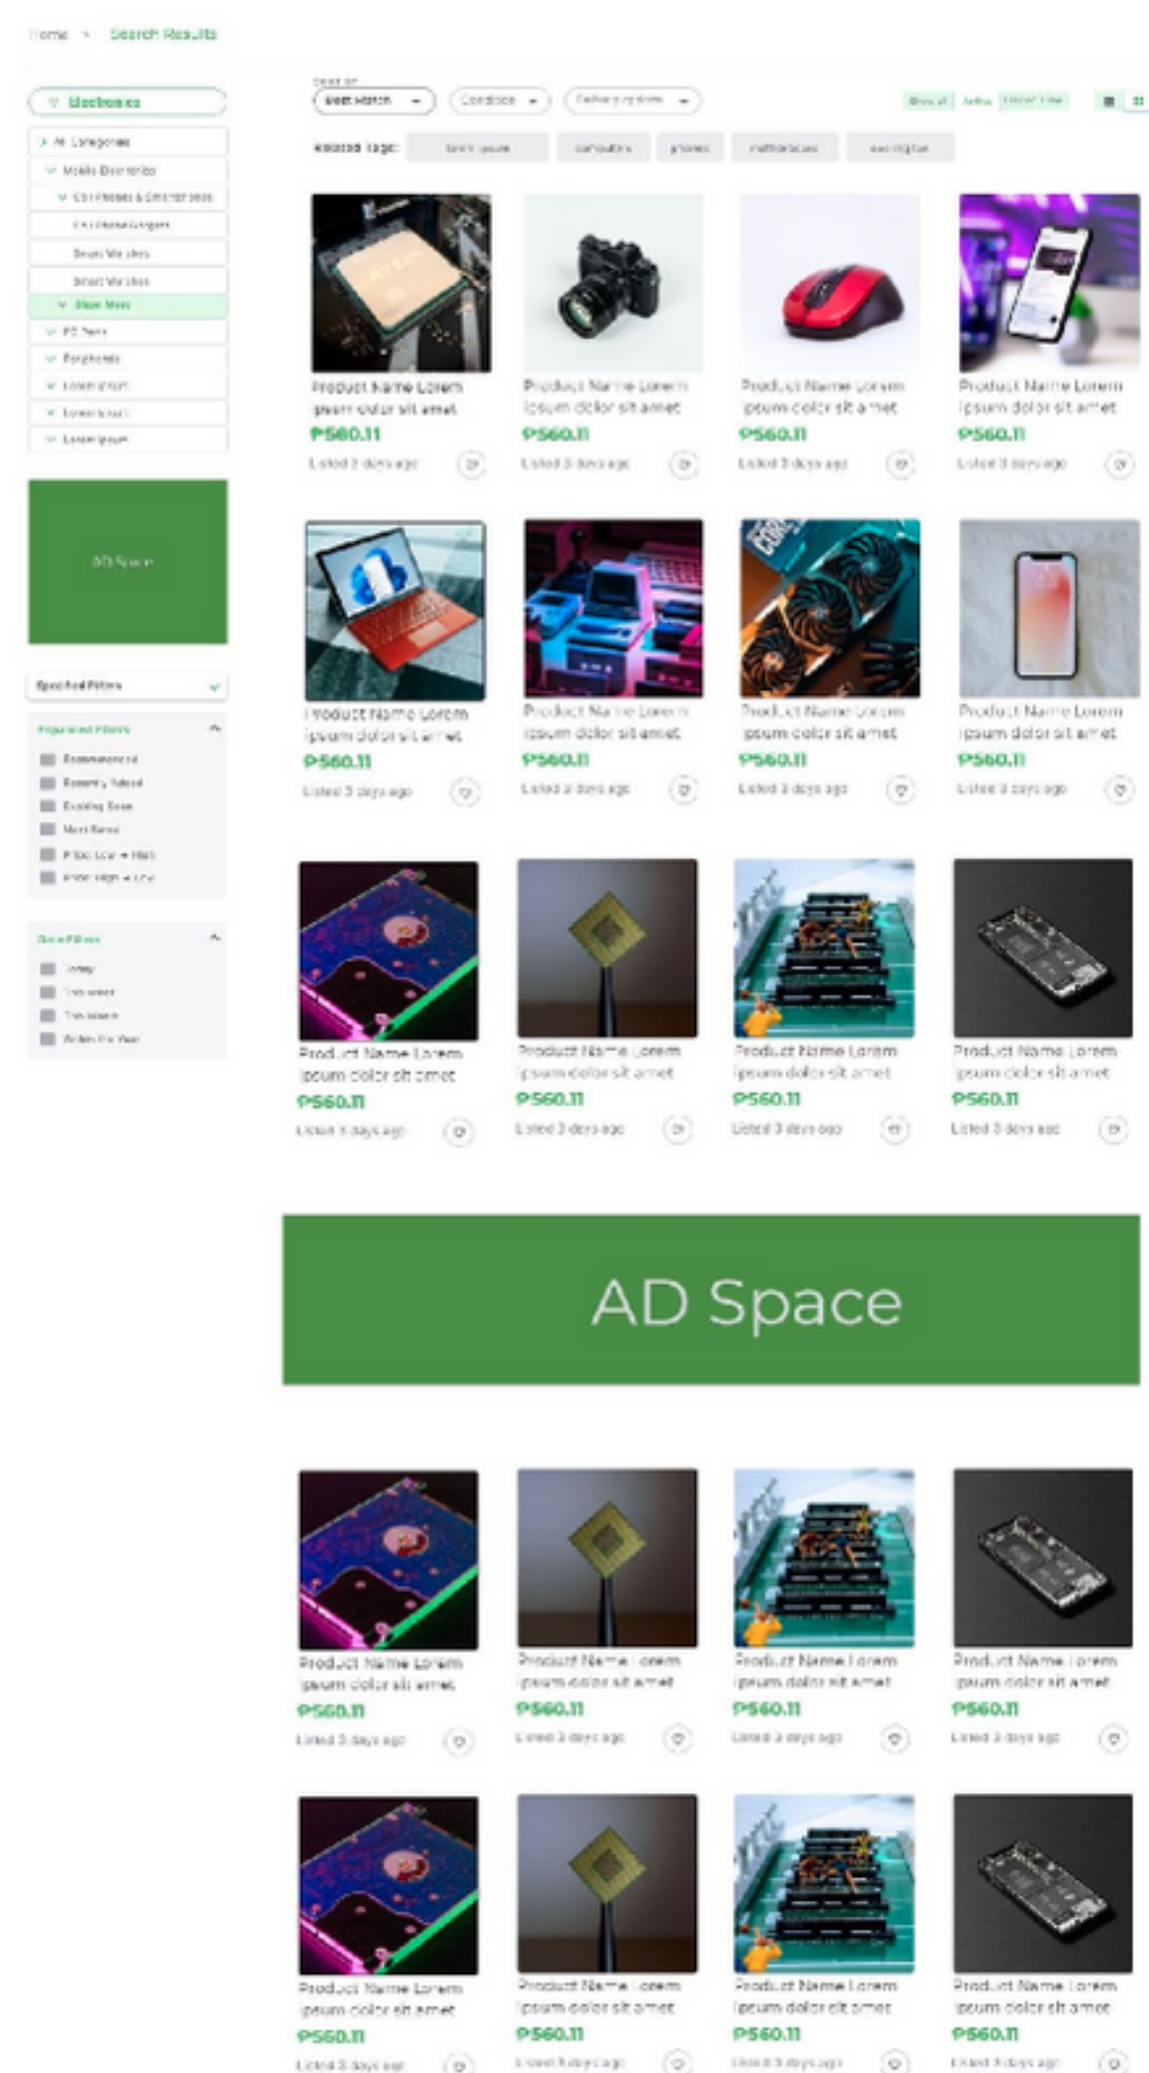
Home > Search Results

Electronics

> All Categories
Mobile Electronics
Cell Phones & Smartphones
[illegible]
Smart Watches
Smart Watches
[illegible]
PC Parts
Peripherals
Lorem ipsum
Lorem ipsum
Lorem ipsum

AD Space

Specified Filters

Popularized Filters
Recommended
Recently Added
Expiring Soon
Most Rated
Price: Low → High
Price: High → Low

Date Filters
Today
This week
This Month
Within the Year

Sort by
Best Match
Condition
Delivery options

Related Tags: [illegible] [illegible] phones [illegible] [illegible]

Product Name Lorem ipsum dolor sit amet
₱560.11
Listed 3 days ago

Product Name Lorem ipsum dolor sit amet
₱560.11
Listed 3 days ago

Product Name Lorem ipsum dolor sit amet
₱560.11
Listed 3 days ago

Product Name Lorem ipsum dolor sit amet
₱560.11
Listed 3 days ago

Product Name Lorem ipsum dolor sit amet
₱560.11
Listed 3 days ago

Product Name Lorem ipsum dolor sit amet
₱560.11
Listed 3 days ago

Product Name Lorem ipsum dolor sit amet
₱560.11
Listed 3 days ago

Product Name Lorem ipsum dolor sit amet
₱560.11
Listed 3 days ago

Product Name Lorem ipsum dolor sit amet
₱560.11
Listed 3 days ago

Product Name Lorem ipsum dolor sit amet
₱560.11
Listed 3 days ago

Product Name Lorem ipsum dolor sit amet
₱560.11
Listed 3 days ago

Product Name Lorem ipsum dolor sit amet
₱560.11
Listed 3 days ago

AD Space

Product Name Lorem ipsum dolor sit amet
₱560.11
Listed 3 days ago

Product Name Lorem ipsum dolor sit amet
₱560.11
Listed 3 days ago

Product Name Lorem ipsum dolor sit amet
₱560.11
Listed 3 days ago

Product Name Lorem ipsum dolor sit amet
₱560.11
Listed 3 days ago

Product Name Lorem ipsum dolor sit amet
₱560.11
Listed 3 days ago

Product Name Lorem ipsum dolor sit amet
₱560.11
Listed 3 days ago

Product Name Lorem ipsum dolor sit amet
₱560.11
Listed 3 days ago

Product Name Lorem ipsum dolor sit amet
₱560.11
Listed 3 days ago